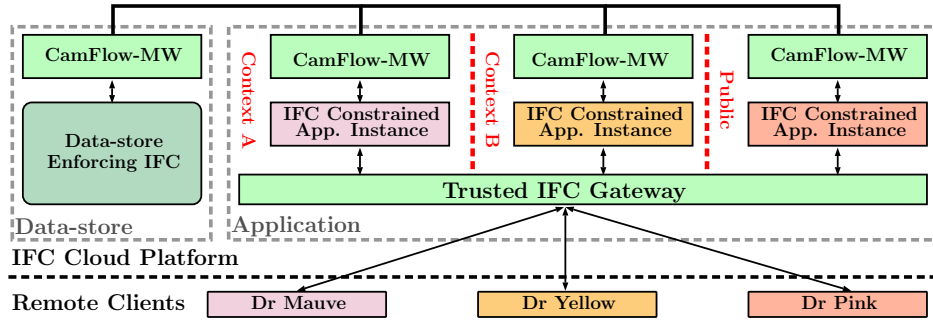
CamFlow-MW

Data-store Enforcing IFC

Data-store

Context A

CamFlow-MW

IFC Constrained App. Instance

Context B

CamFlow-MW

IFC Constrained App. Instance

Public

CamFlow-MW

IFC Constrained App. Instance

Trusted IFC Gateway

Application

IFC Cloud Platform

Remote Clients

Dr Mauve

Dr Yellow

Dr Pink